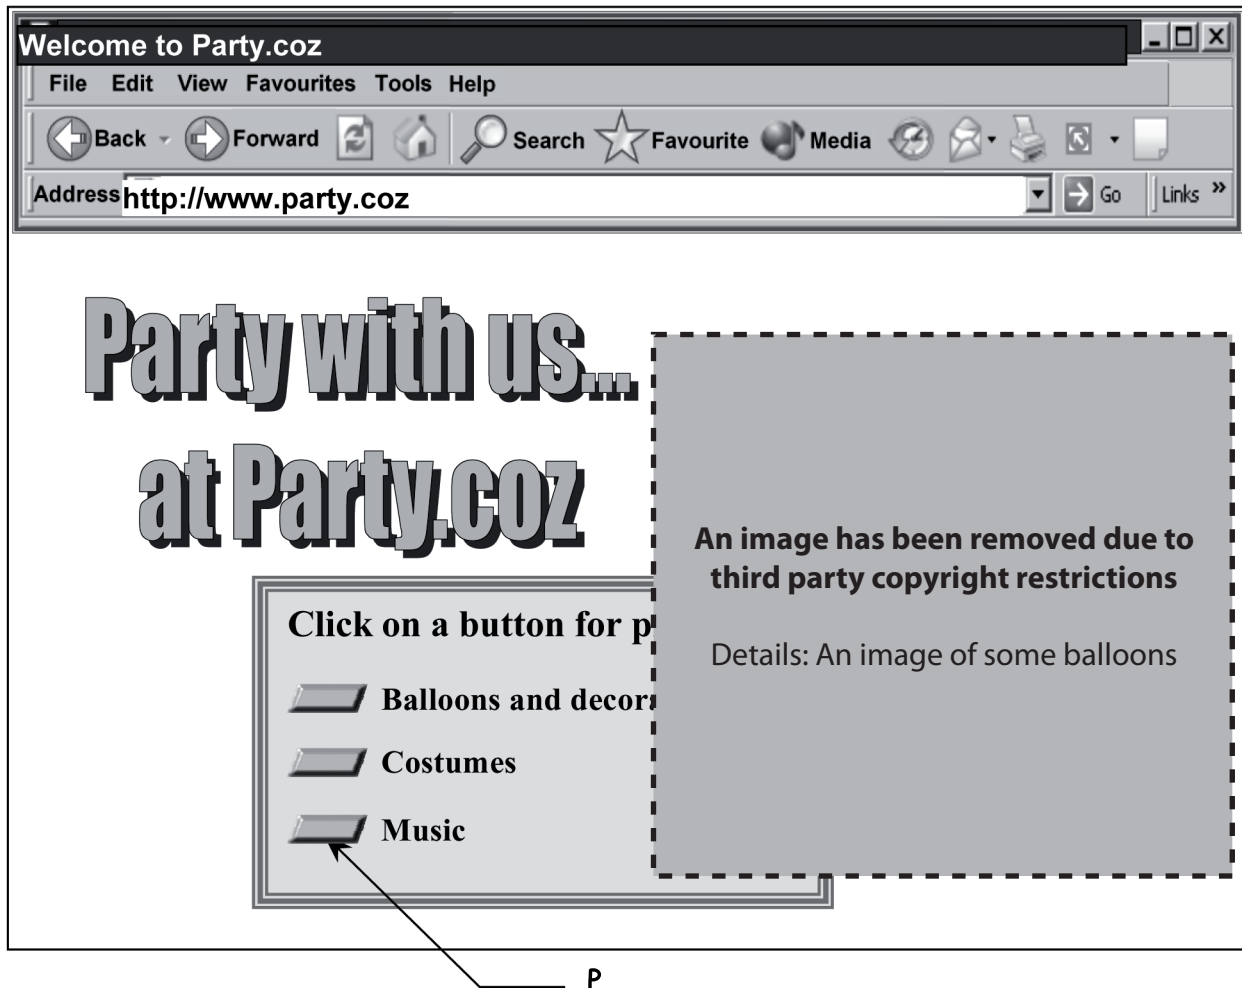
Welcome to Party.coz

File Edit View Favourites Tools Help

Back Forward Search Favourite Media

Address http://www.party.coz Go Links »

Party with us... at Party.coz

Click on a button for p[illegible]

Balloons and decor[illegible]

Costumes

Music

An image has been removed due to third party copyright restrictions

Details: An image of some balloons

P